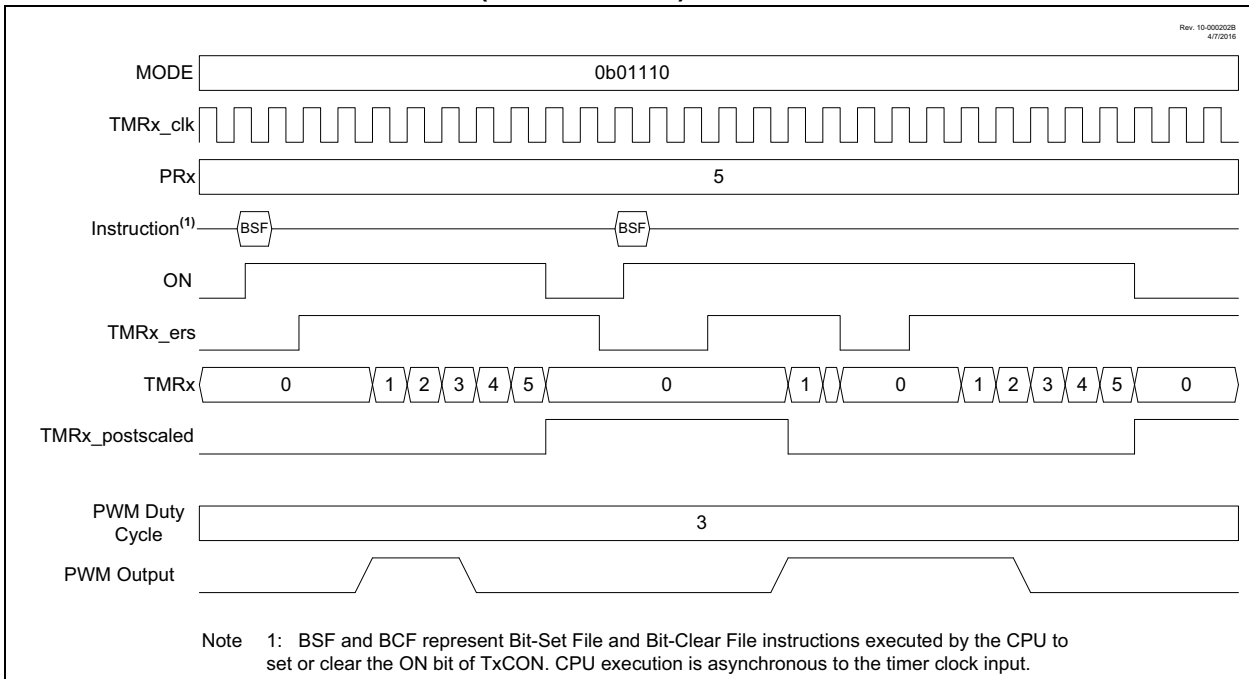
Rev. 10-000202B
4/7/2016

MODE
0b01110

TMRx_clk

PRx
5

Instruction$^{(1)}$
BSF
BSF

ON

TMRx_ers

TMRx
0
1
2
3
4
5
0
1
0
1
2
3
4
5
0

TMRx_postscaled

PWM Duty Cycle
3

PWM Output

Note 1: BSF and BCF represent Bit-Set File and Bit-Clear File instructions executed by the CPU to set or clear the ON bit of TxCON. CPU execution is asynchronous to the timer clock input.